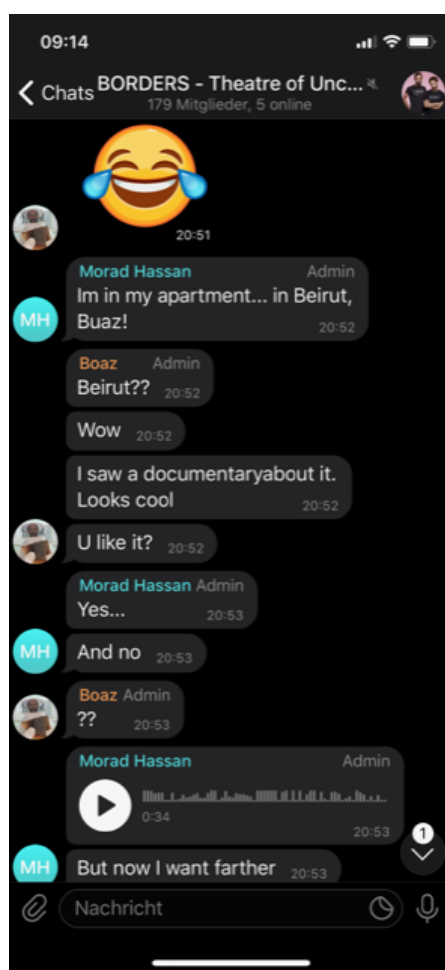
09:14

Chats BORDERS - Theatre of Unc...
179 Mitglieder, 5 online

😂
20:51

Morad Hassan Admin
Im in my apartment... in Beirut, Buaz! 20:52

MH

Boaz Admin
Beirut?? 20:52

Wow 20:52

I saw a documentaryabout it. Looks cool 20:52

U like it? 20:52

Morad Hassan Admin
Yes... 20:53

MH
And no 20:53

Boaz Admin
?? 20:53

Morad Hassan Admin
0:34 20:53

1

MH
But now I want farther 20:53

Nachricht